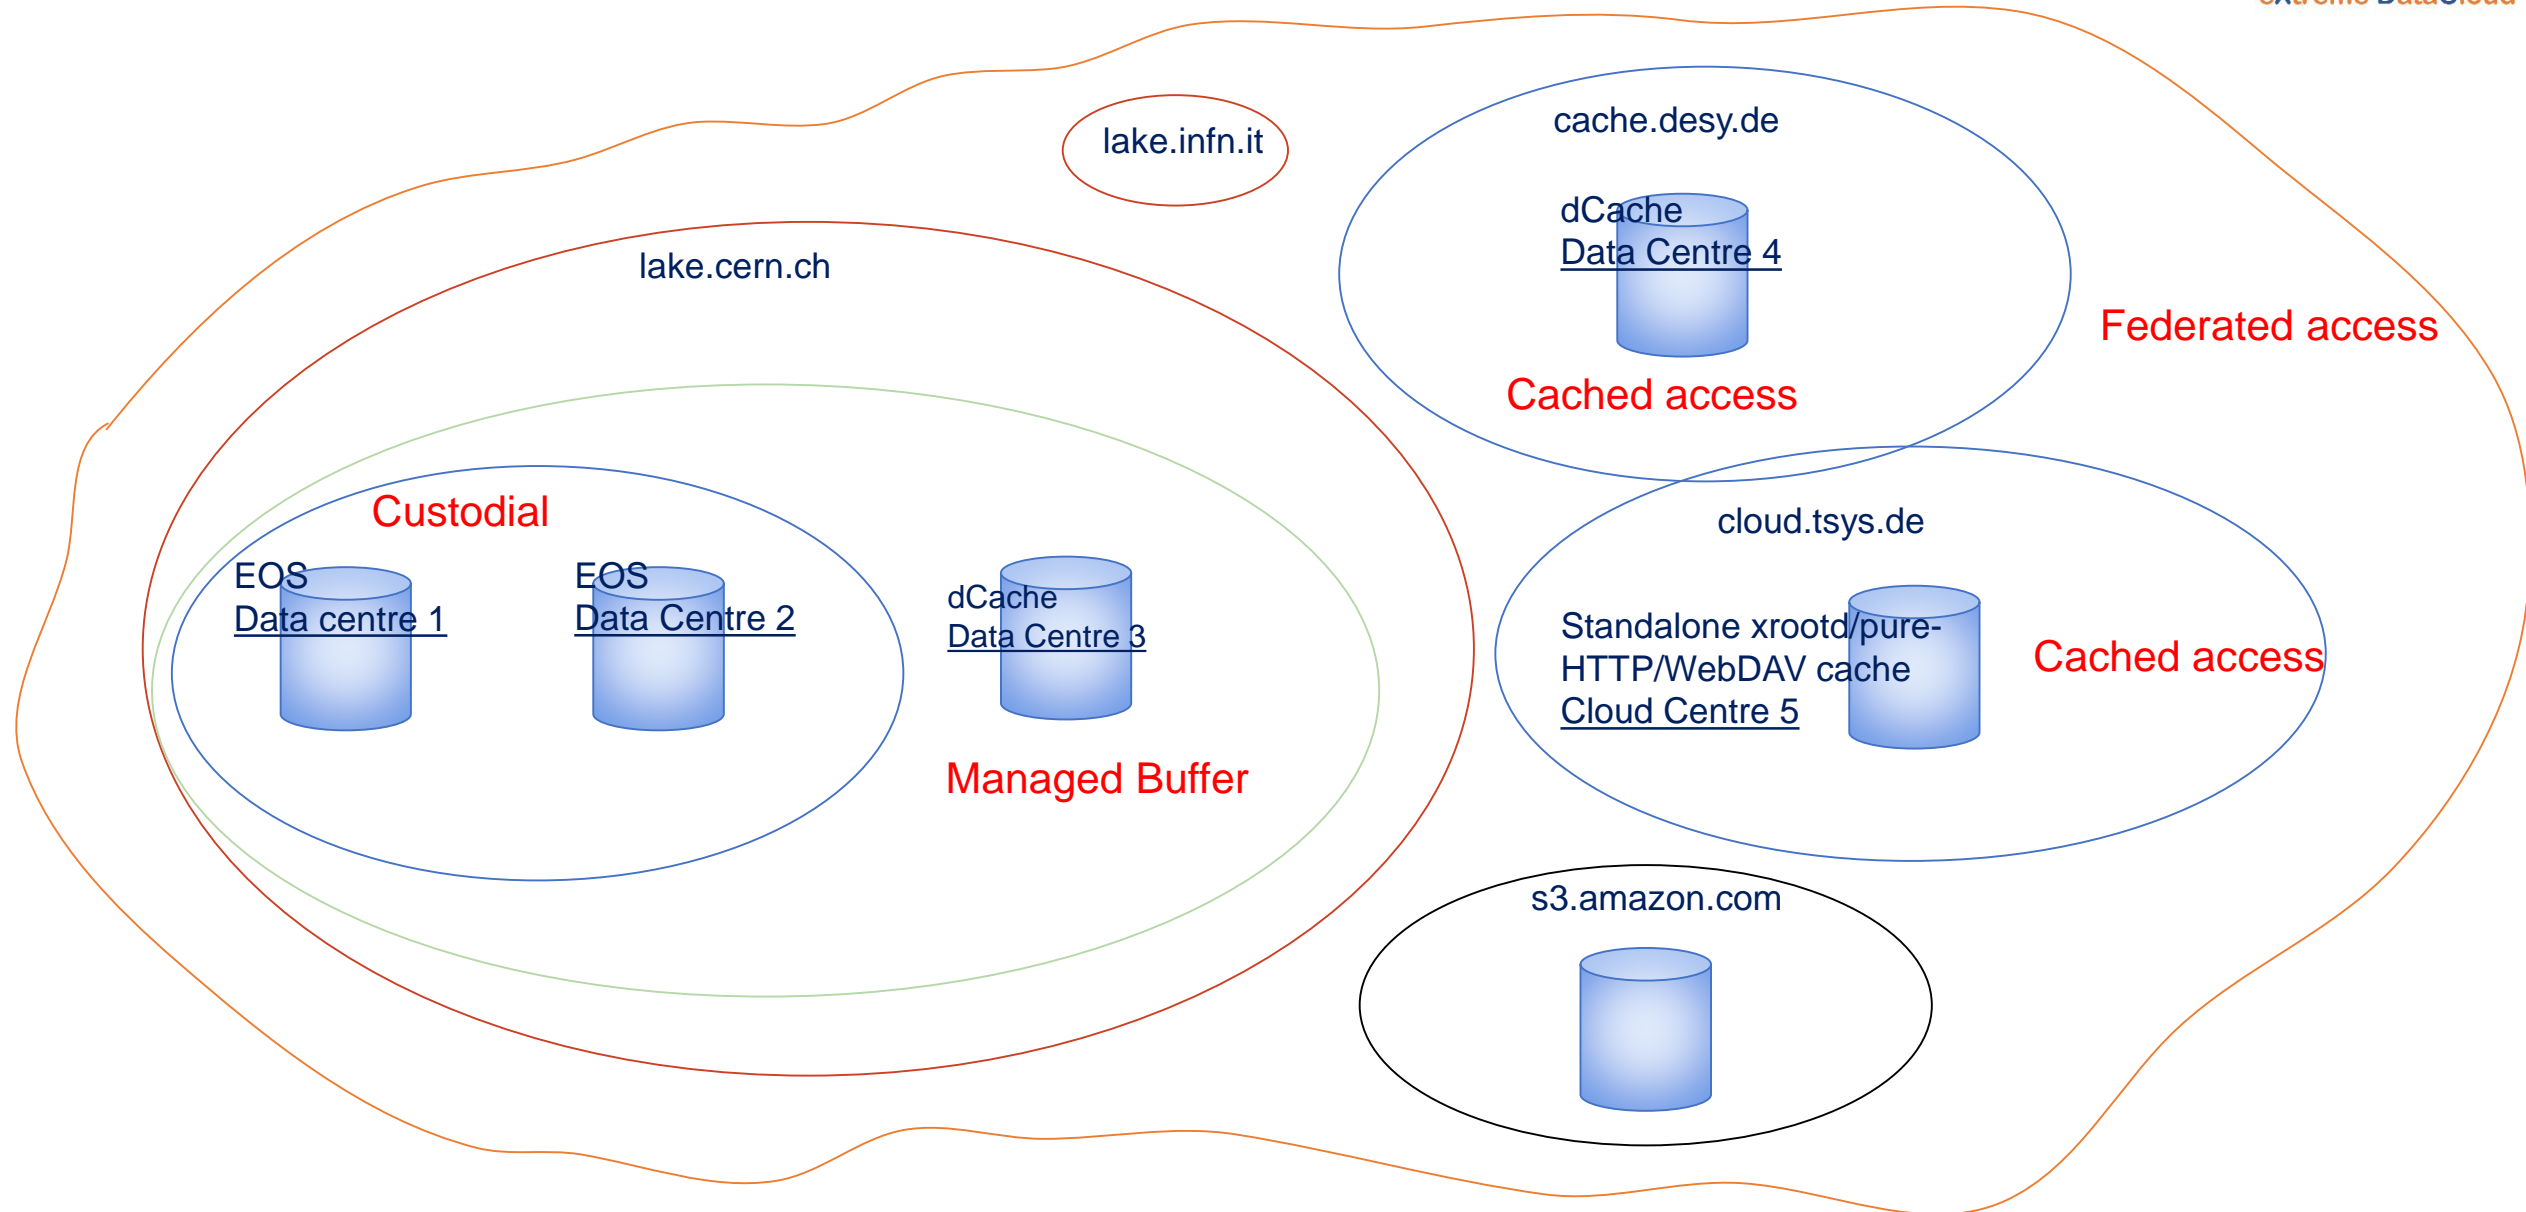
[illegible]

lake.infn.it

cache.desy.de

dCache
Data Centre 4

Federated access

Cached access

lake.cern.ch

Custodial

EOS
Data centre 1

EOS
Data Centre 2

dCache
Data Centre 3

Managed Buffer

cloud.tsys.de

Standalone xrootd/pure-HTTP/WebDAV cache
Cloud Centre 5

Cached access

s3.amazon.com